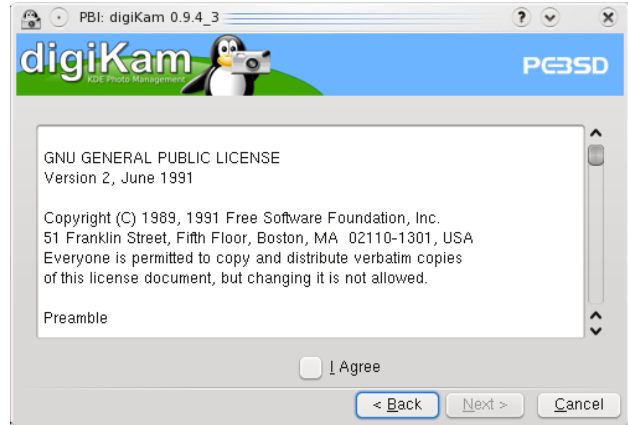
PBI: digiKam 0.9.4_3

digiKam
KDE Photo Management

PC-BSD

GNU GENERAL PUBLIC LICENSE
Version 2, June 1991

Copyright (C) 1989, 1991 Free Software Foundation, Inc.
51 Franklin Street, Fifth Floor, Boston, MA 02110-1301, USA
Everyone is permitted to copy and distribute verbatim copies
of this license document, but changing it is not allowed.

Preamble

I Agree

< Back Next > Cancel